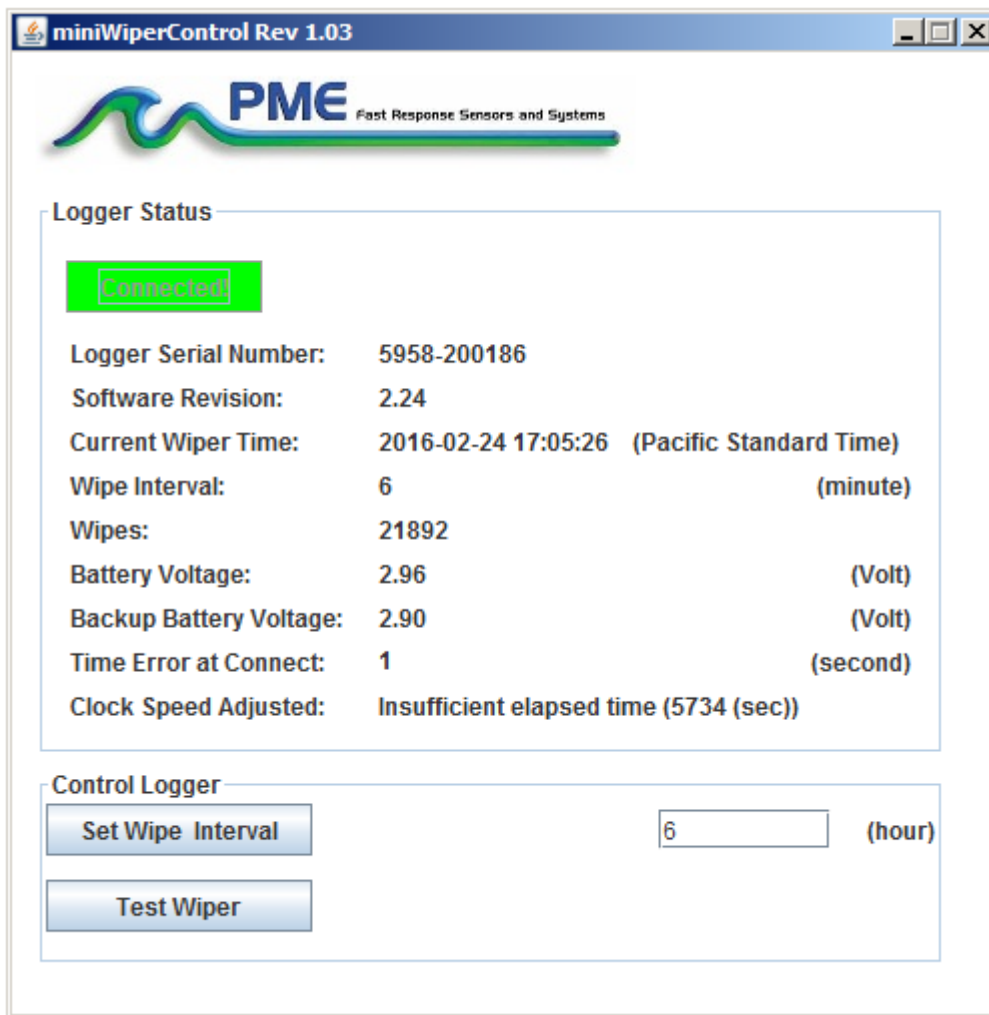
miniWiperControl Rev 1.03

PME Fast Response Sensors and Systems

Logger Status

Connected!

| | | |
|---|---|---|
| Logger Serial Number: | 5958-200186 | |
| Software Revision: | 2.24 | |
| Current Wiper Time: | 2016-02-24 17:05:26 | (Pacific Standard Time) |
| Wipe Interval: | 6 | (minute) |
| Wipes: | 21892 | |
| Battery Voltage: | 2.96 | (Volt) |
| Backup Battery Voltage: | 2.90 | (Volt) |
| Time Error at Connect: | 1 | (second) |
| Clock Speed Adjusted: | Insufficient elapsed time (5734 (sec)) | |

Control Logger

Set Wipe Interval

6 (hour)

Test Wiper